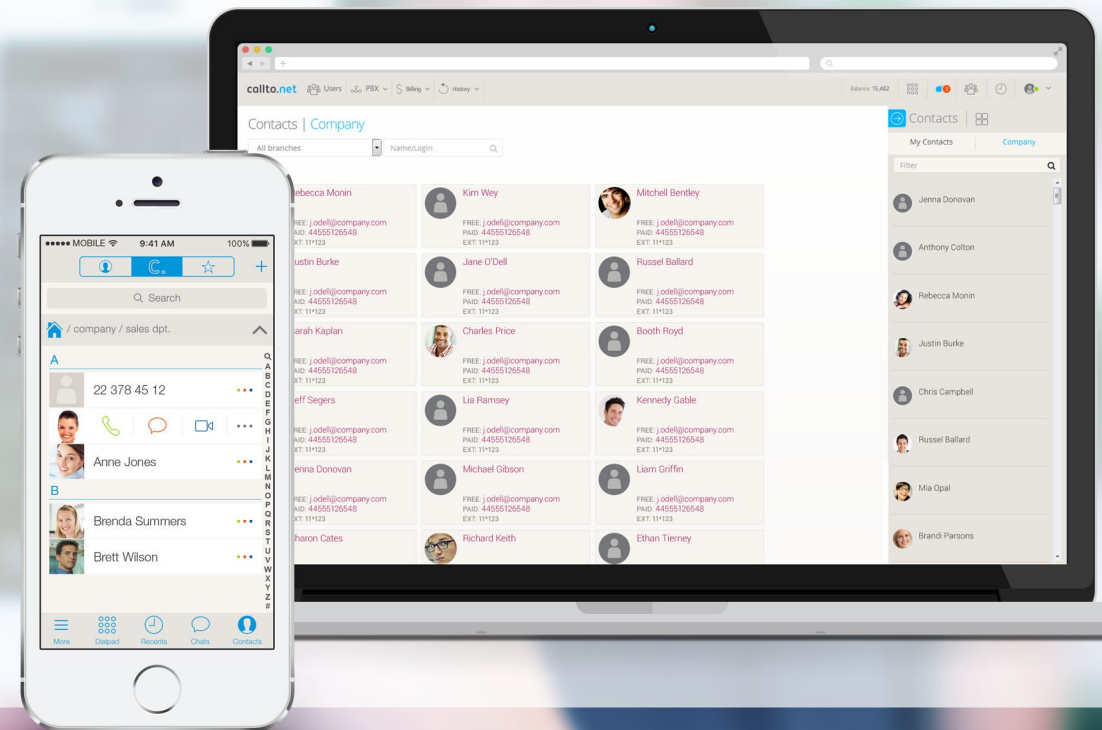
callto.net Users PBX Billing History

Balance: 15,482

Contacts | Company

All branches

Name/Login

ebecca Monin
REE: j.odell@company.com
AID: 44555126548
XT: 11*123

Kim Wey
FREE: j.odell@company.com
PAID: 44555126548
EXT: 11*123

Mitchell Bentley
FREE: j.odell@company.com
PAID: 44555126548
EXT: 11*123

ustin Burke
REE: j.odell@company.com
AID: 44555126548
XT: 11*123

Jane O'Dell
FREE: j.odell@company.com
PAID: 44555126548
EXT: 11*123

Russel Ballard
FREE: j.odell@company.com
PAID: 44555126548
EXT: 11*123

arah Kaplan
REE: j.odell@company.com
AID: 44555126548
XT: 11*123

Charles Price
FREE: j.odell@company.com
PAID: 44555126548
EXT: 11*123

Booth Royd
FREE: j.odell@company.com
PAID: 44555126548
EXT: 11*123

eff Segers
REE: j.odell@company.com
AID: 44555126548
XT: 11*123

Lia Ramsey
FREE: j.odell@company.com
PAID: 44555126548
EXT: 11*123

Kennedy Gable
FREE: j.odell@company.com
PAID: 44555126548
EXT: 11*123

enna Donovan
REE: j.odell@company.com
AID: 44555126548
XT: 11*123

Michael Gibson
FREE: j.odell@company.com
PAID: 44555126548
EXT: 11*123

Liam Griffin
FREE: j.odell@company.com
PAID: 44555126548
EXT: 11*123

haron Cates

Richard Keith

Ethan Tierney

Contacts

My Contacts
Company

Filter

Jenna Donovan
Anthony Colton
Rebecca Monin
Justin Burke
Chris Campbell
Russel Ballard
Mia Opal
Brandi Parsons

●●●●● MOBILE 9:41 AM 100%

Search

/ company / sales dpt.

A

22 378 45 12

Anne Jones

B

Brenda Summers

Brett Wilson

Q A B C D E F G H I J K L M N O P Q R S T U V W X Y Z #

More Dialpad Recents Chats Contacts